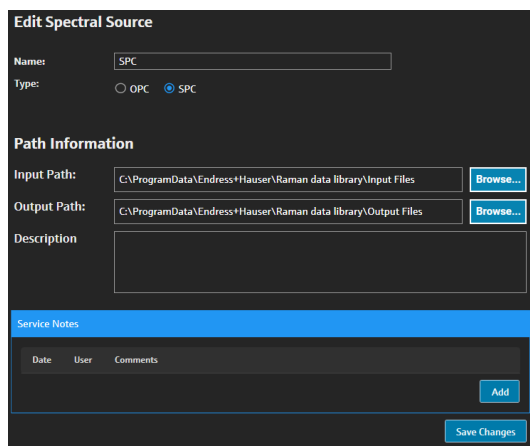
Edit Spectral Source

Name: SPC

Type: OPC SPC

Path Information

Input Path: C:\ProgramData\Endress+Hauser\Raman data library\Input Files Browse...

Output Path: C:\ProgramData\Endress+Hauser\Raman data library\Output Files Browse...

Description

Service Notes

| Date | User | Comments |
|---|---|---|

Add

Save Changes